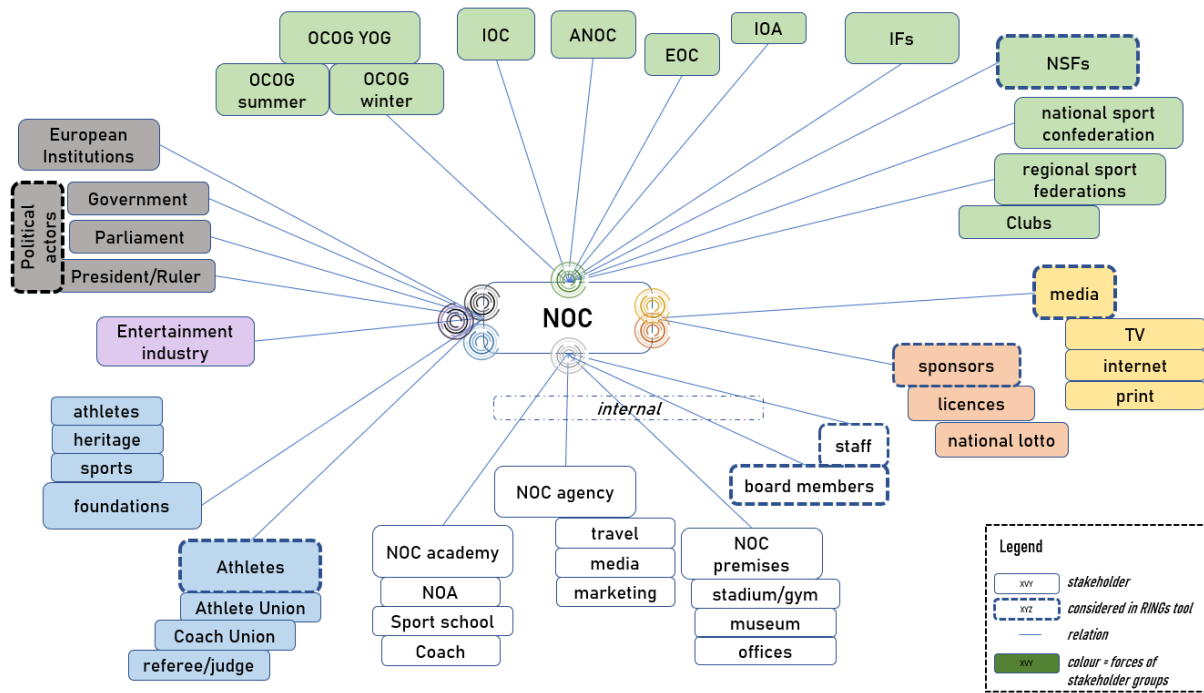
OCOG YOG

OCOG summer

OCOG winter

IOC

ANOC

EOC

IOA

IFs

NSFs

national sport confederation

regional sport federations

Clubs

European Institutions

Political actors

Government

Parliament

President/Ruler

Entertainment industry

NOC

media

TV

internet

print

sponsors

licences

national lotto

internal

staff

board members

athletes

heritage

sports

foundations

Athletes

Athlete Union

Coach Union

referee/judge

NOC academy

NOA

Sport school

Coach

NOC agency

travel

media

marketing

NOC premises

stadium/gym

museum

offices

Legend

XVY stakeholder

XYZ considered in RINGs tool

relation

XVY colour = forces of stakeholder groups